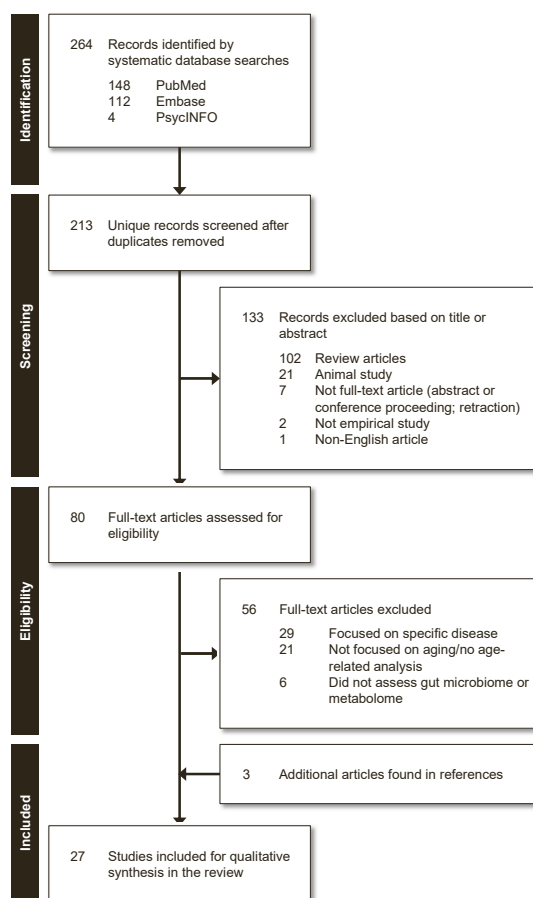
Identification

264 Records identified by systematic database searches
148 PubMed
112 Embase
4 PsycINFO

Screening

213 Unique records screened after duplicates removed

133 Records excluded based on title or abstract
102 Review articles
21 Animal study
7 Not full-text article (abstract or conference proceeding; retraction)
2 Not empirical study
1 Non-English article

Eligibility

80 Full-text articles assessed for eligibility

56 Full-text articles excluded
29 Focused on specific disease
21 Not focused on aging/no age-related analysis
6 Did not assess gut microbiome or metabolome

Included

3 Additional articles found in references

27 Studies included for qualitative synthesis in the review